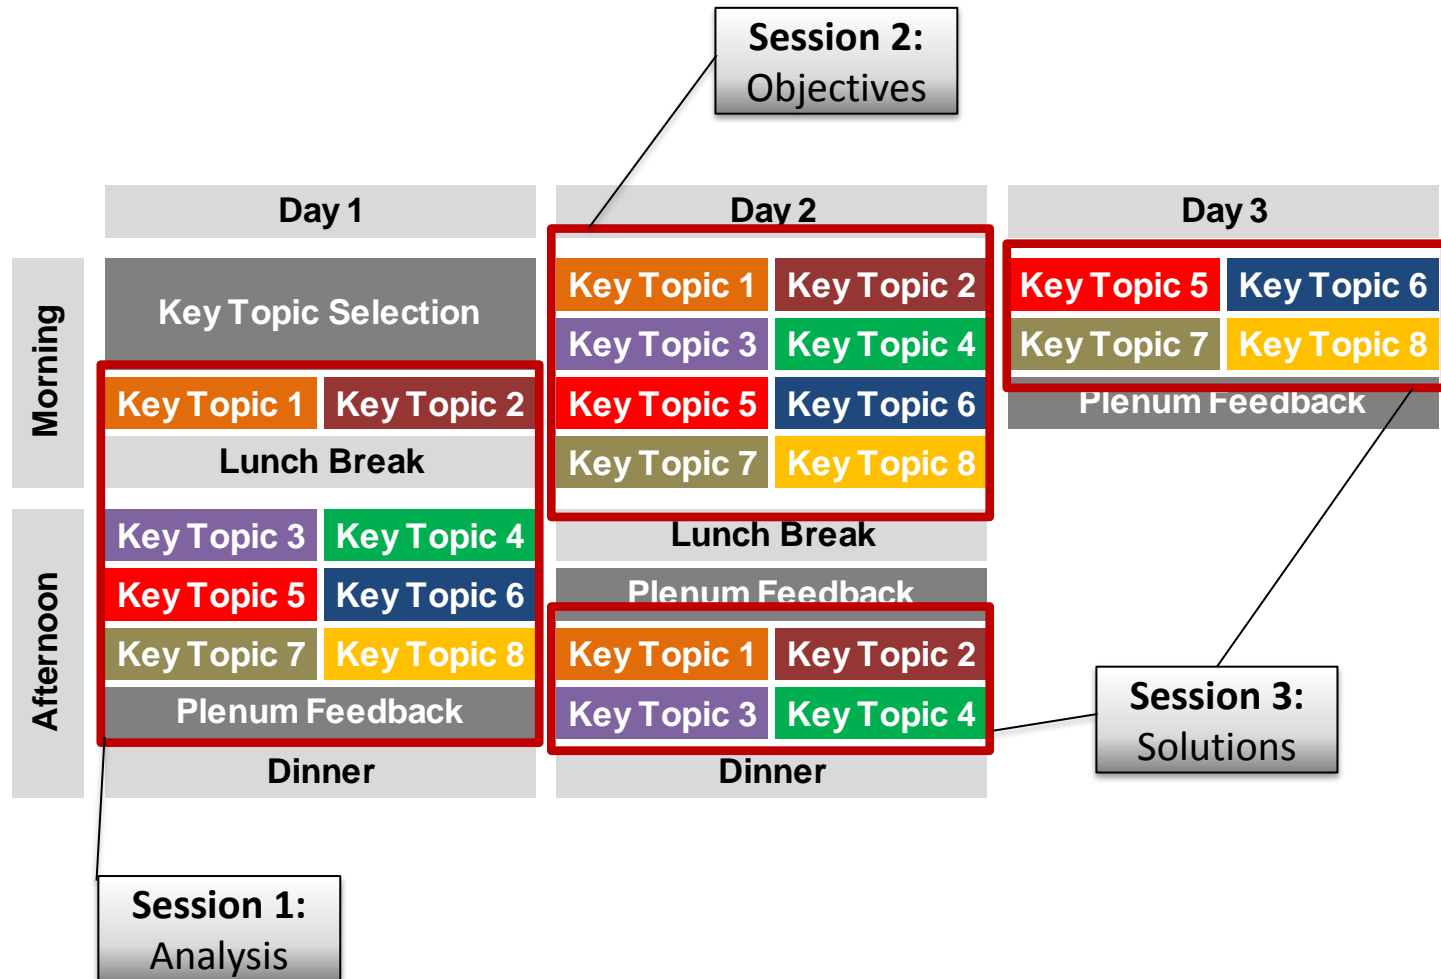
Session 2:
Objectives

| | Day 1 | Day 2 | Day 3 |
|---|---|---|---|
| Morning | Key Topic Selection | Key Topic 1, Key Topic 2 | Key Topic 5, Key Topic 6 |
| | Key Topic 1, Key Topic 2 | Key Topic 3, Key Topic 4 | Key Topic 7, Key Topic 8 |
| | Lunch Break | Key Topic 5, Key Topic 6 | Plenum Feedback |
| | | Key Topic 7, Key Topic 8 | |
| Afternoon | Key Topic 3, Key Topic 4 | Lunch Break | |
| | Key Topic 5, Key Topic 6 | Plenum Feedback | |
| | Key Topic 7, Key Topic 8 | Key Topic 1, Key Topic 2 | |
| | Plenum Feedback | Key Topic 3, Key Topic 4 | |
| | Dinner | Dinner | |

Session 3:
Solutions

Session 1:
Analysis